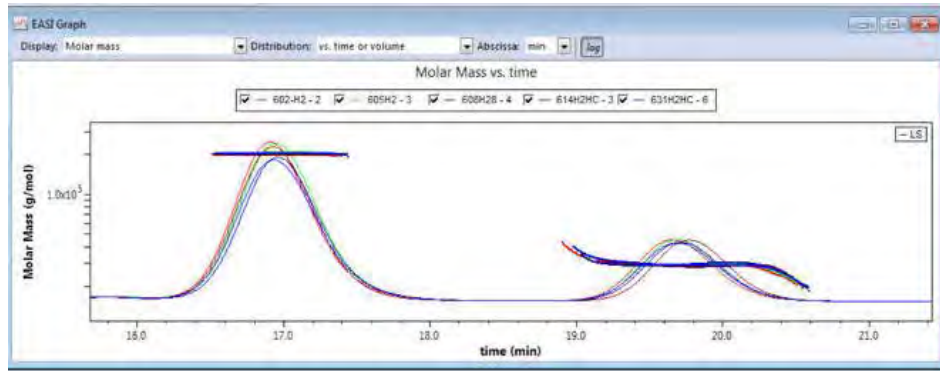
EASI Graph

Display: Molar mass
Distribution: vs. time or volume
Abscissa: min
log

Molar Mass vs. time

602-H2 - 2
605H2 - 3
608H28 - 4
614H2HC - 3
631H2HC - 6

LS

Molar Mass (g/mol)

$1.0x10^5$

16.0
17.0
18.0
19.0
20.0
21.0

time (min)